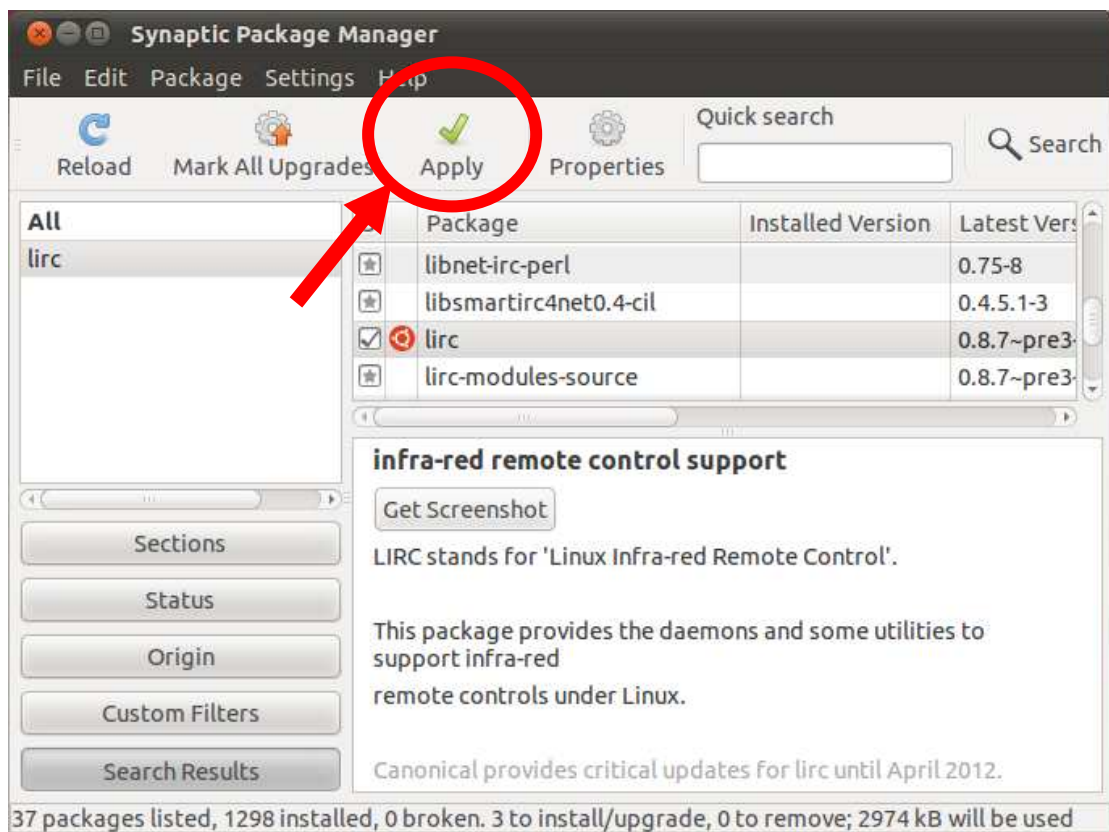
Synaptic Package Manager

File Edit Package Settings Help

Reload Mark All Upgrades Apply Properties Quick search Search

All
lirc

| | | Package | Installed Version | Latest Vers |
|---|---|---|---|---|
| | | libnet-irc-perl | | 0.75-8 |
| | | libsmartirc4net0.4-cil | | 0.4.5.1-3 |
| | | lirc | | 0.8.7~pre3 |
| | | lirc-modules-source | | 0.8.7~pre3 |

infra-red remote control support

Get Screenshot

LIRC stands for 'Linux Infra-red Remote Control'.

This package provides the daemons and some utilities to support infra-red
remote controls under Linux.

Canonical provides critical updates for lirc until April 2012.

Sections
Status
Origin
Custom Filters
Search Results

37 packages listed, 1298 installed, 0 broken. 3 to install/upgrade, 0 to remove; 2974 kB will be used